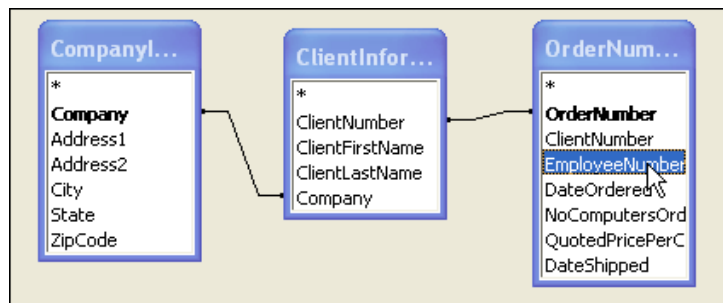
CompanyI...
*
Company
Address1
Address2
City
State
ZipCode

ClientInfor...
*
ClientNumber
ClientFirstName
ClientLastName
Company

OrderNum...
*
OrderNumber
ClientNumber
EmployeeNumber
DateOrdered
NoComputersOrd
QuotedPricePerC
DateShipped